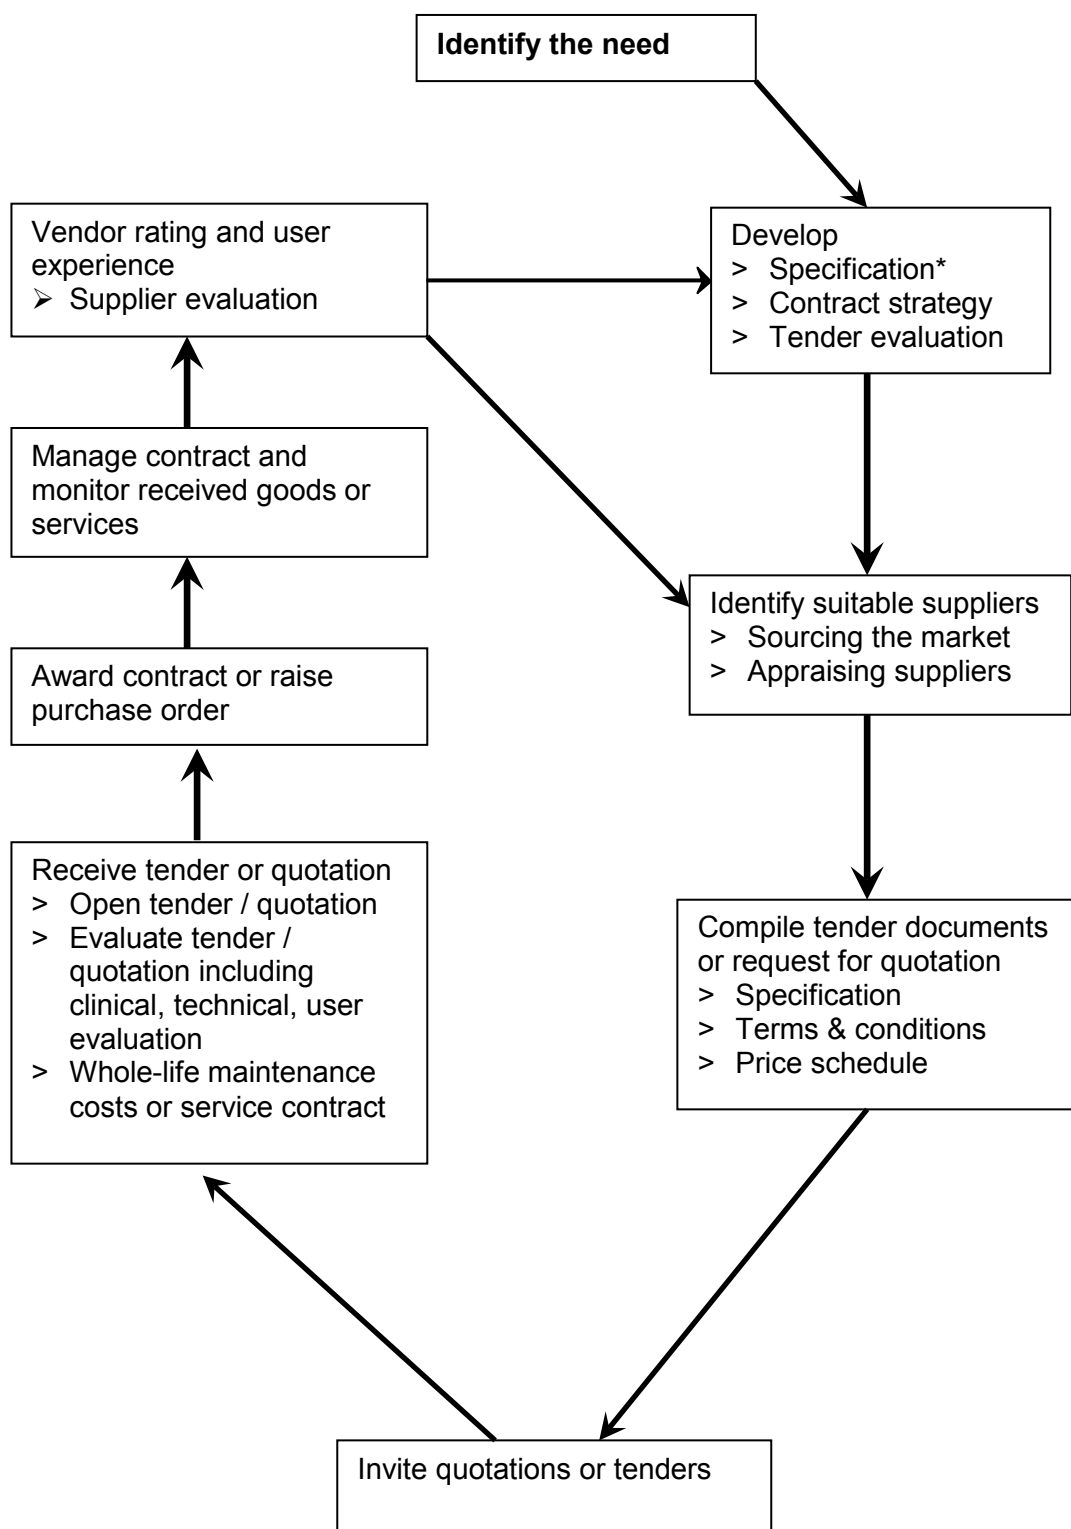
**Identify the need**

Develop
> Specification*
> Contract strategy
> Tender evaluation

Identify suitable suppliers
> Sourcing the market
> Appraising suppliers

Compile tender documents or request for quotation
> Specification
> Terms & conditions
> Price schedule

Invite quotations or tenders

Receive tender or quotation
> Open tender / quotation
> Evaluate tender / quotation including clinical, technical, user evaluation
> Whole-life maintenance costs or service contract

Award contract or raise purchase order

Manage contract and monitor received goods or services

Vendor rating and user experience
➢ Supplier evaluation